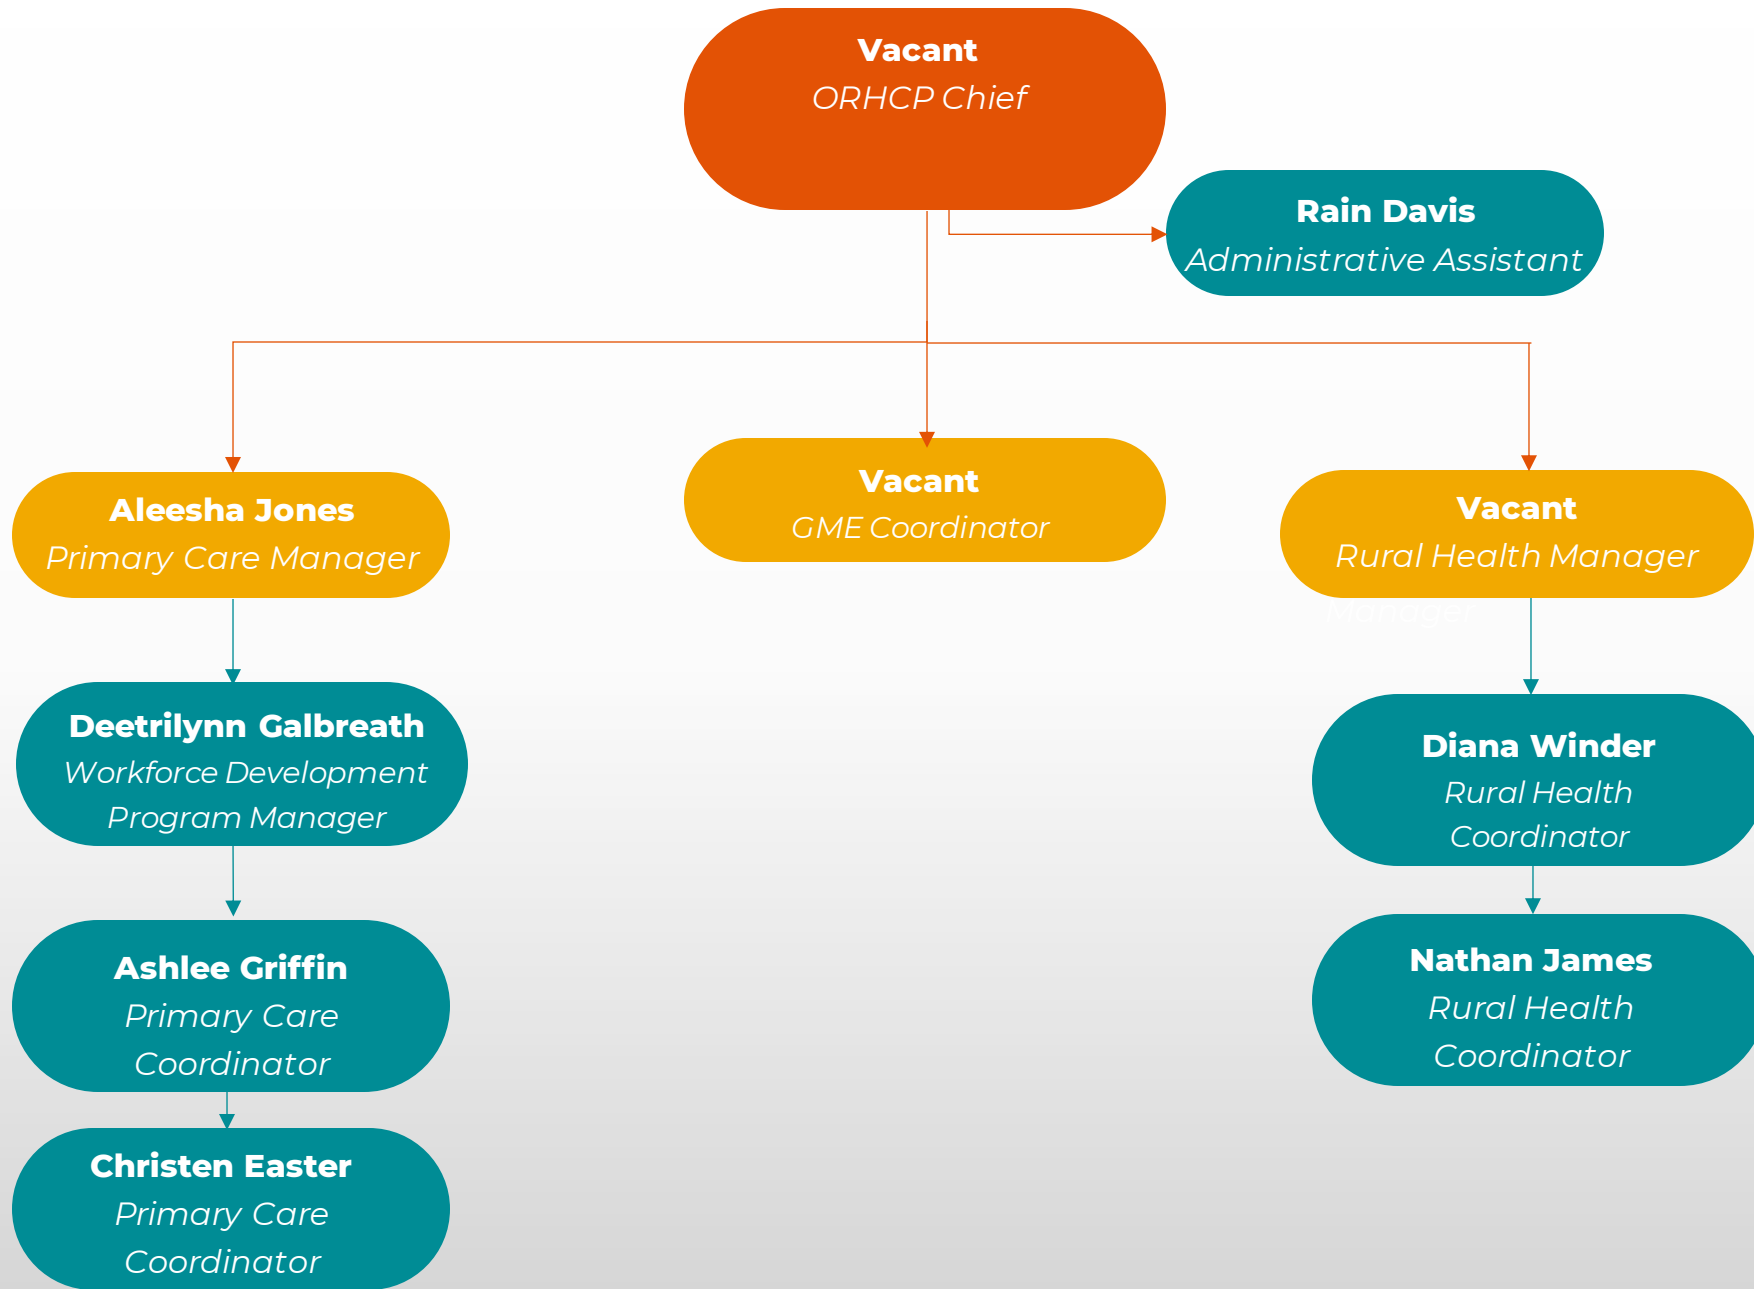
Vacant
ORHCP Chief

Rain Davis
Administrative Assistant

Aleesha Jones
Primary Care Manager

Vacant
GME Coordinator

Vacant
Rural Health Manager

Manager

Deetrilynn Galbreath
Workforce Development Program Manager

Diana Winder
Rural Health Coordinator

Ashlee Griffin
Primary Care Coordinator

Nathan James
Rural Health Coordinator

Christen Easter
Primary Care Coordinator